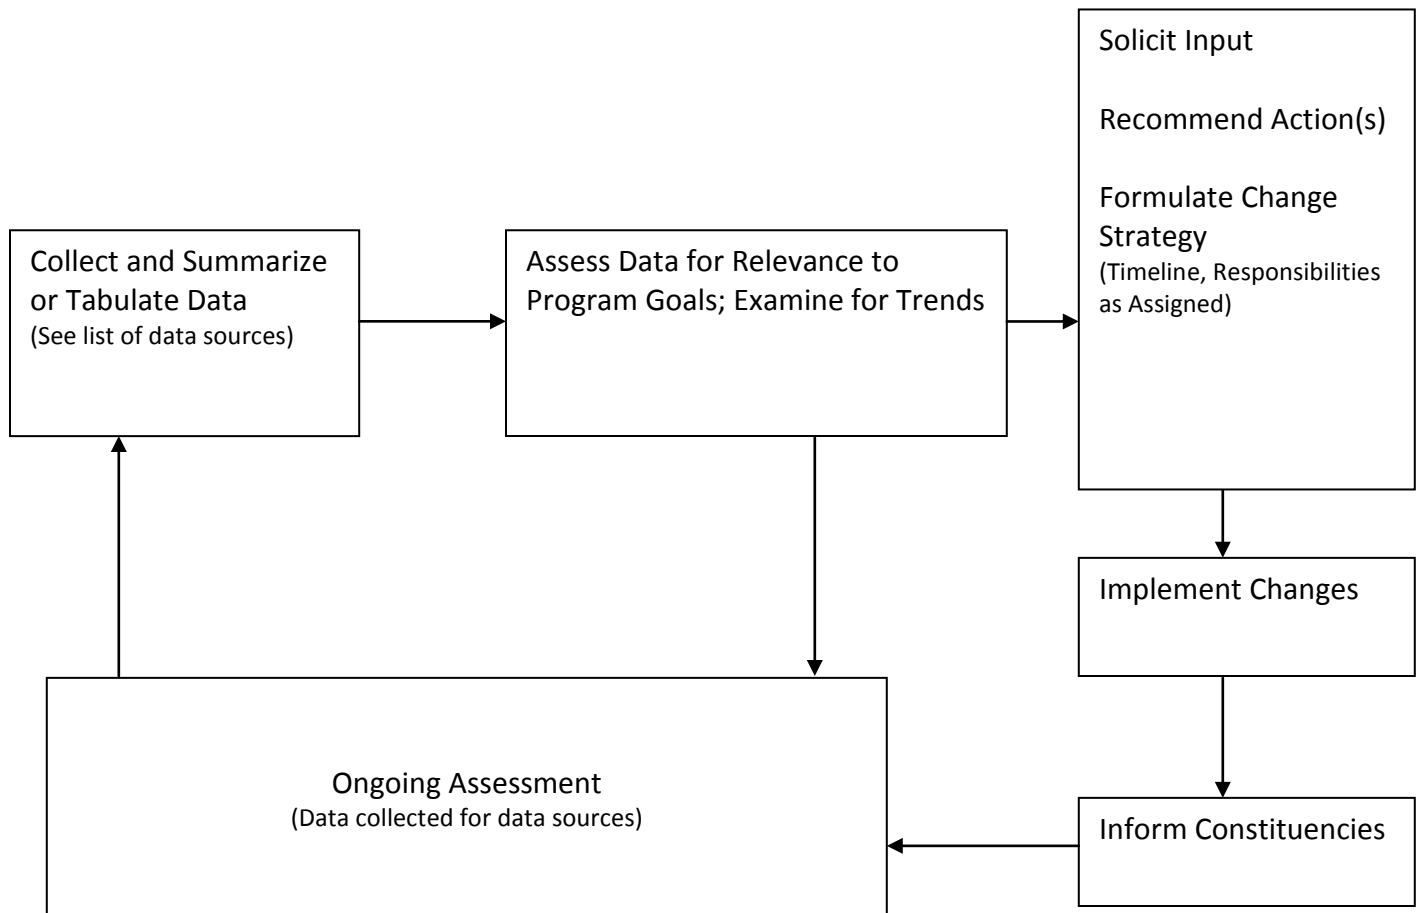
Collect and Summarize or Tabulate Data
(See list of data sources)

Assess Data for Relevance to Program Goals; Examine for Trends

Solicit Input

Recommend Action(s)

Formulate Change Strategy
(Timeline, Responsibilities as Assigned)

Implement Changes

Inform Constituencies

Ongoing Assessment
(Data collected for data sources)